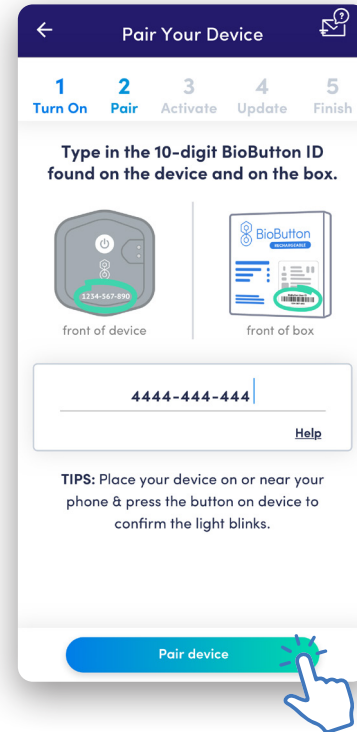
Pair Your Device

1 Turn On
2 Pair
3 Activate
4 Update
5 Finish

Type in the 10-digit BioButton ID found on the device and on the box.

1234-567-890

front of device

BioButton
RECHARGEABLE

front of box

4444-444-444

Help

TIPS: Place your device on or near your phone & press the button on device to confirm the light blinks.

Pair device